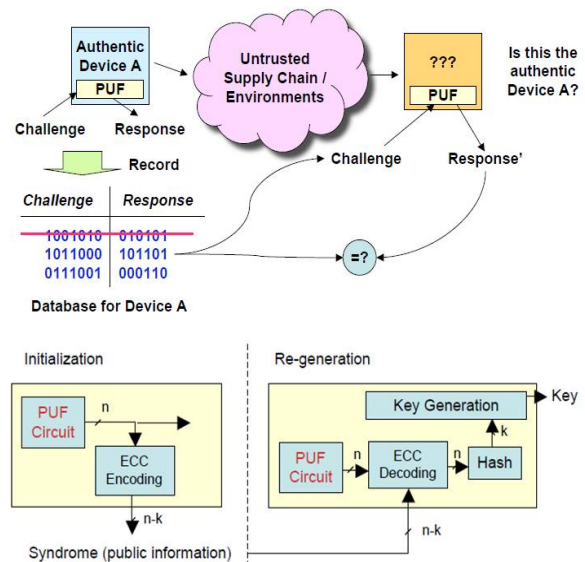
Authentic Device A

PUF

Challenge

Response

Record

Untrusted Supply Chain / Environments

???

PUF

Is this the authentic Device A?

Challenge

Response'

| Challenge | Response |
|---|---|
| 1001010 | 010101 |
| 1011000 | 101101 |
| 0111001 | 000110 |

=?

Database for Device A

Initialization

PUF Circuit

n

ECC Encoding

n-k

Syndrome (public information)

Re-generation

Key Generation

Key

k

PUF Circuit

n

ECC Decoding

n

Hash

n-k